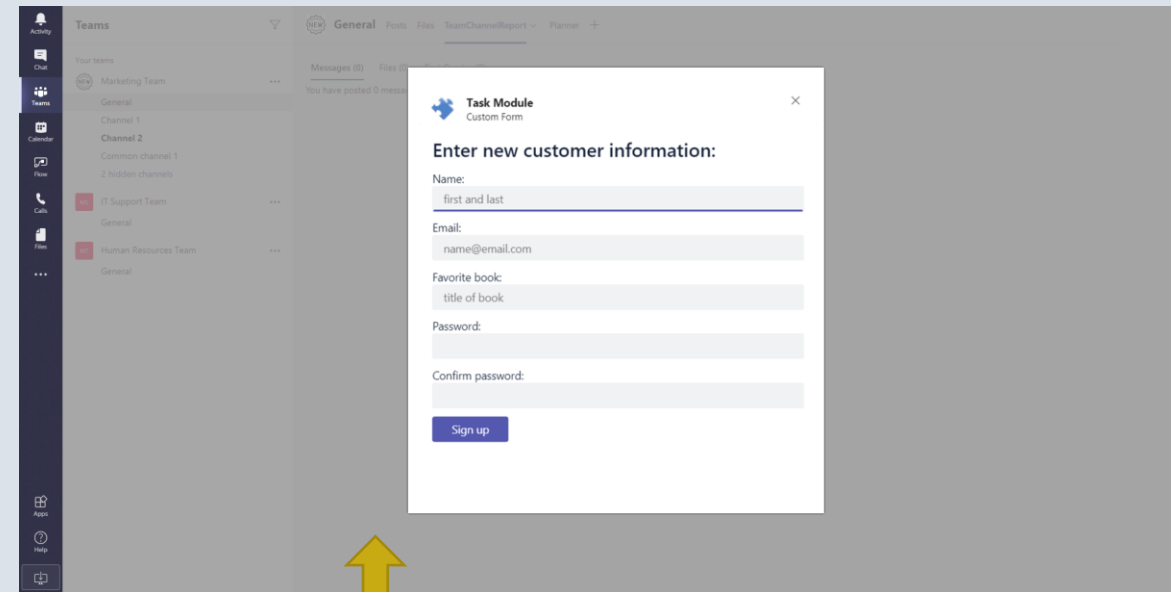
Activity
Chat
Teams
Calendar
Flow
Calls
Files
...
Apps
Help

Teams

Your teams
NEW Marketing Team ...
General
Channel 1
Channel 2
Common channel 1
2 hidden channels
IT Support Team ...
General
Human Resources Team ...
General

NEW General Posts Files TeamChannelReport Planner +

Messages (0) Files (0) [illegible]
You have posted 0 messa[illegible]

Task Module
Custom Form

Enter new customer information:

Name:
first and last

Email:
name@email.com

Favorite book:
title of book

Password:

Confirm password:

Sign up